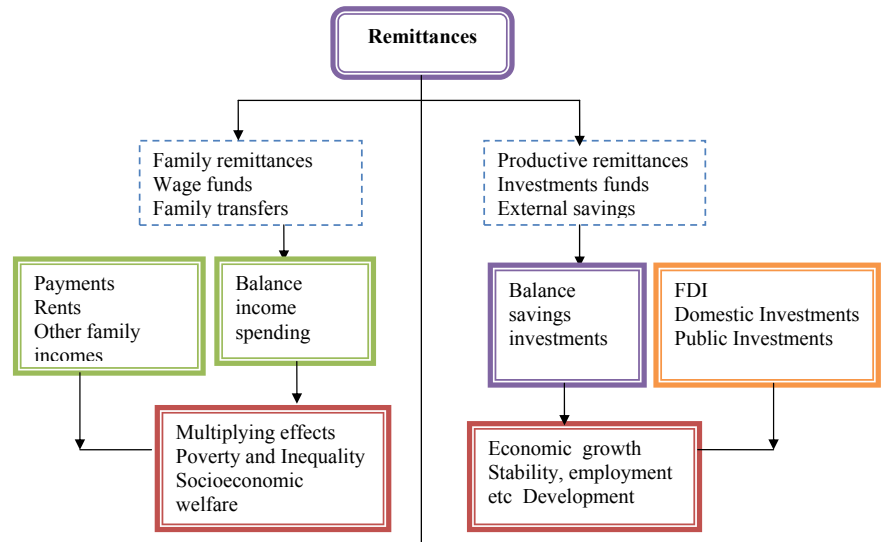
Remittances

Family remittances
Wage funds
Family transfers

Productive remittances
Investments funds
External savings

Payments
Rents
Other family incomes

Balance
income
spending

Balance
savings
investments

FDI
Domestic Investments
Public Investments

Multiplying effects
Poverty and Inequality
Socioeconomic welfare

Economic growth
Stability, employment
etc Development